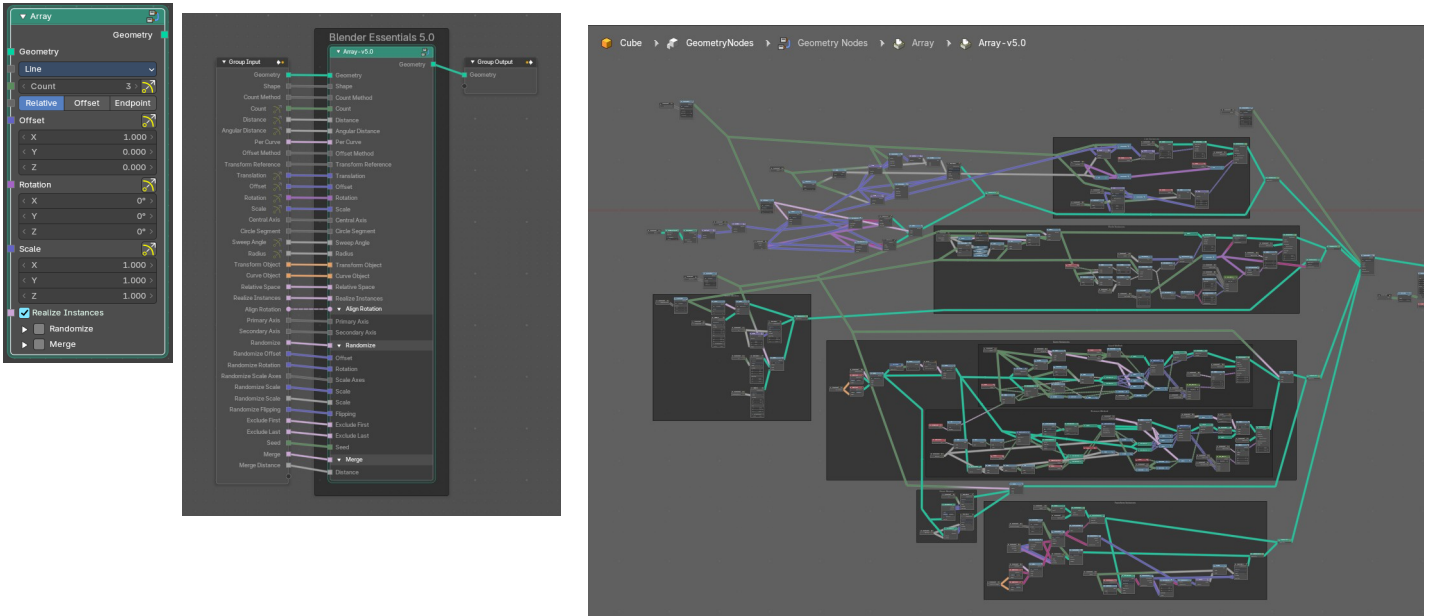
Array
Geometry
Geometry
Line
Count 3
Relative Offset Endpoint
Offset
X 1.000
Y 0.000
Z 0.000
Rotation
X 0°
Y 0°
Z 0°
Scale
X 1.000
Y 1.000
Z 1.000
Realize Instances
Randomize
Merge

Blender Essentials 5.0
Group Input
Array - v5.0
Group Output
Geometry
Geometry
Geometry
Geometry
Shape
Shape
Count Method
Count Method
Count
Count
Distance
Distance
Angular Distance
Angular Distance
Per Curve
Per Curve
Offset Method
Offset Method
Transform Reference
Transform Reference
Translation
Translation
Offset
Offset
Rotation
Rotation
Scale
Scale
Central Axis
Central Axis
Circle Segment
Circle Segment
Sweep Angle
Sweep Angle
Radius
Radius
Transform Object
Transform Object
Curve Object
Curve Object
Relative Space
Relative Space
Realize Instances
Realize Instances
Align Rotation
Align Rotation
Primary Axis
Primary Axis
Secondary Axis
Secondary Axis
Randomize
Randomize
Randomize Offset
Offset
Randomize Rotation
Rotation
Randomize Scale Axes
Scale Axes
Randomize Scale
Scale
Randomize Scale
Scale
Randomize Flipping
Flipping
Exclude First
Exclude First
Exclude Last
Exclude Last
Seed
Seed
Merge
Merge
Merge Distance
Distance

Cube GeometryNodes Geometry Nodes Array Array - v5.0